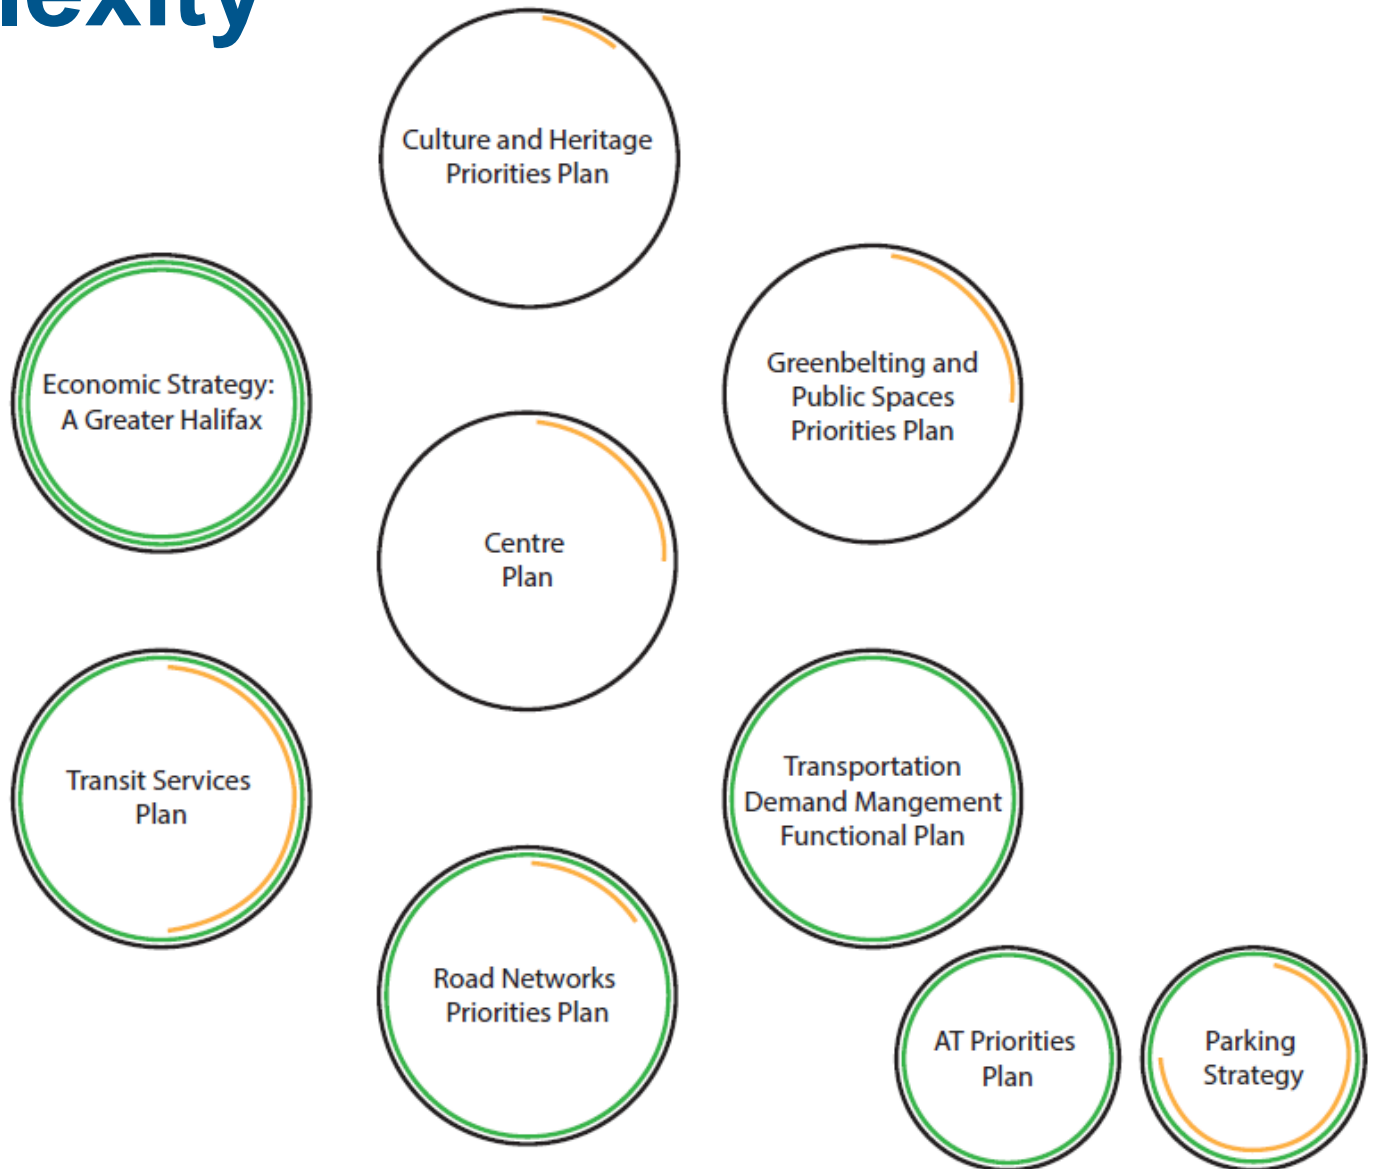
lexity

Culture and Heritage Priorities Plan

Economic Strategy: A Greater Halifax

Greenbelting and Public Spaces Priorities Plan

Centre Plan

Transit Services Plan

Transportation Demand Mangement Functional Plan

Road Networks Priorities Plan

AT Priorities Plan

Parking Strategy